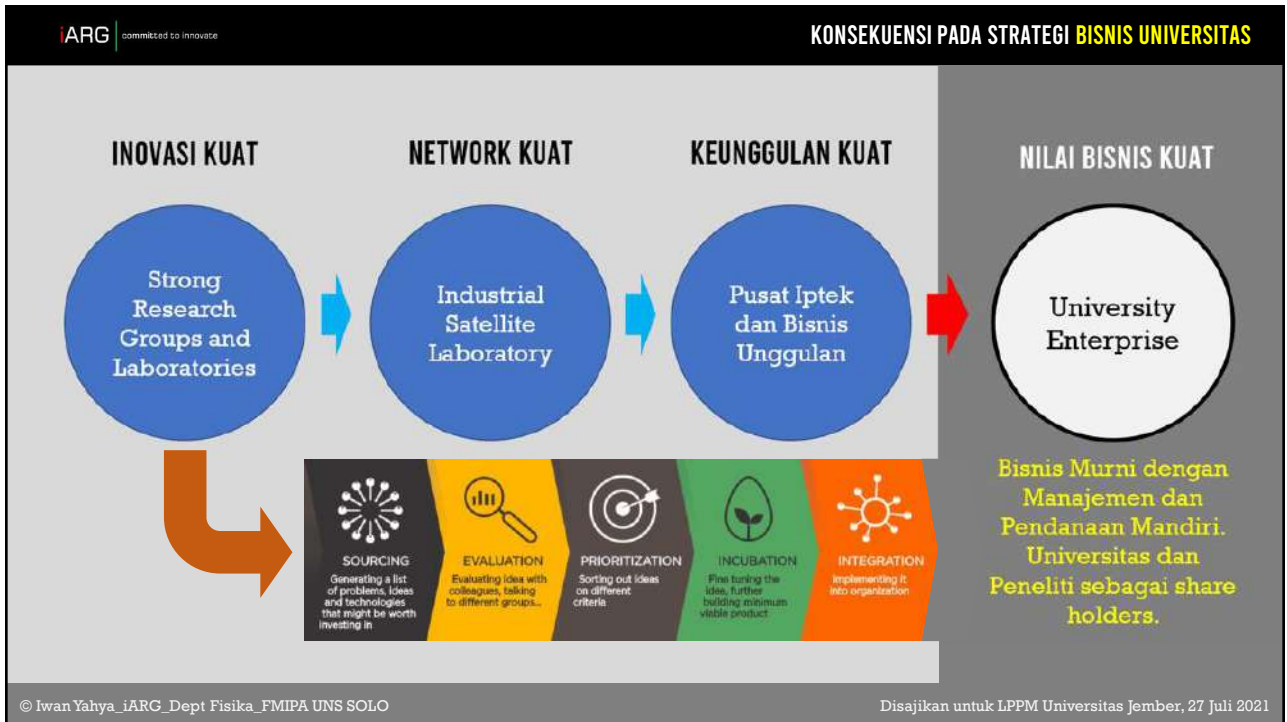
iARG | committed to innovate

KONSEKUENSI PADA STRATEGI BISNIS UNIVERSITAS

INOVASI KUAT

Strong Research Groups and Laboratories

NETWORK KUAT

Industrial Satellite Laboratory

KEUNGGULAN KUAT

Pusat Iptek dan Bisnis Unggulan

NILAI BISNIS KUAT

University Enterprise

SOURCING
Generating a list of problems, ideas and technologies that might be worth investing in

EVALUATION
Evaluating idea with colleagues, talking to different groups...

PRIORITIZATION
Sorting out ideas on different criteria

INCUBATION
Fine tuning the idea, further building minimum viable product

INTEGRATION
Implementing it into organization

Bisnis Murni dengan Manajemen dan Pendanaan Mandiri. Universitas dan Peneliti sebagai share holders.

© Iwan Yahya_iARG_Dept Fisika_FMIPA UNS SOLO

Disajikan untuk LPPM Universitas Jember, 27 Juli 2021